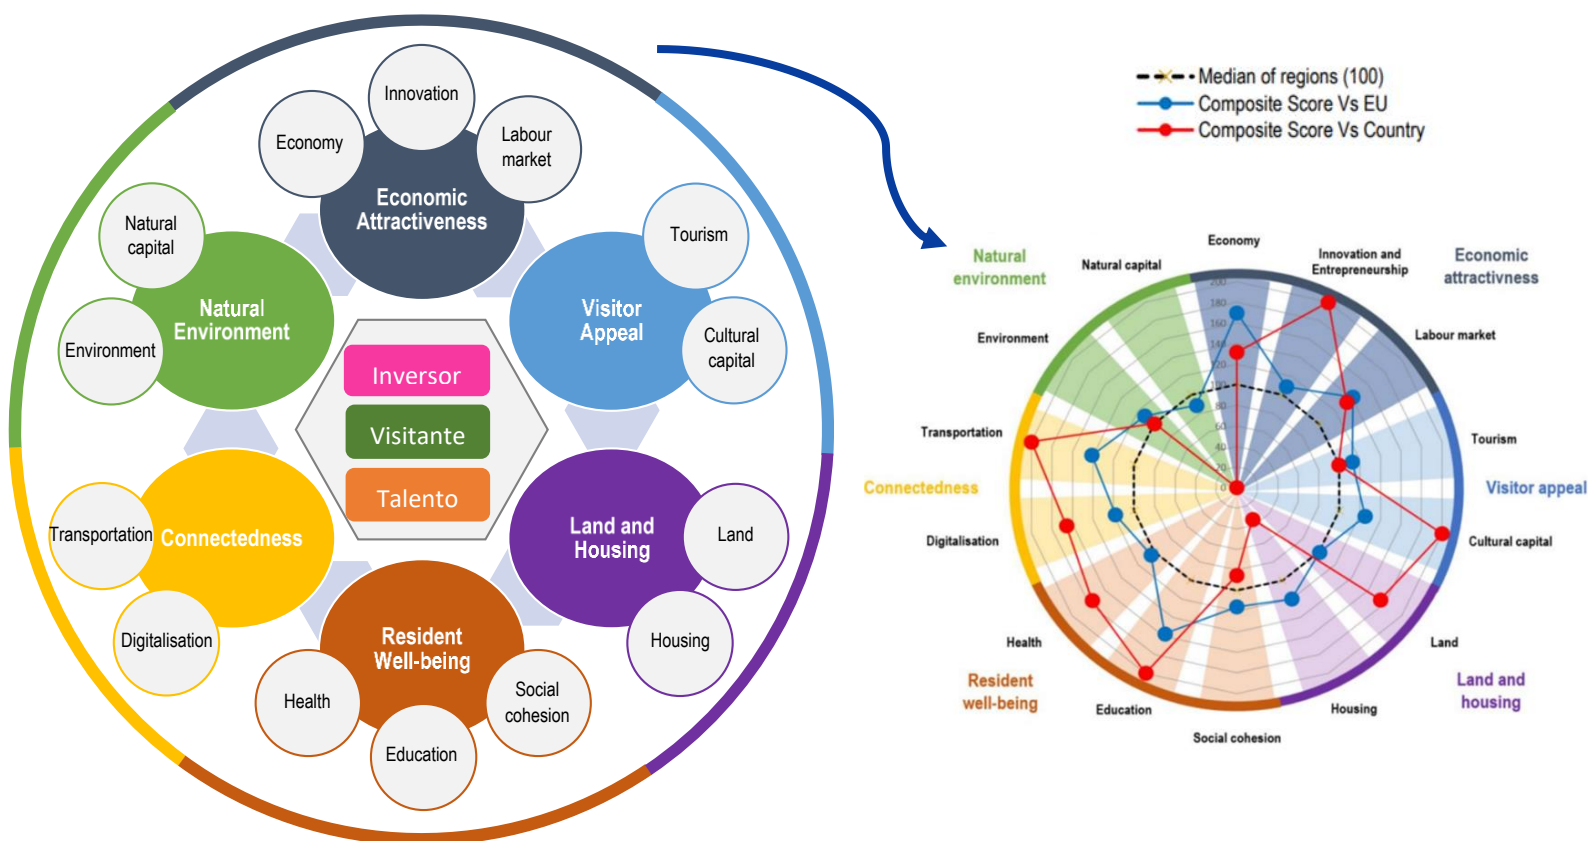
Innovation
Economy
Labour market
Economic Attractiveness
Natural capital
Tourism
Natural Environment
Visitor Appeal
Environment
Cultural capital
Inversor
Visitante
Talento
Transportation
Connectedness
Land and Housing
Land
Digitalisation
Housing
Resident Well-being
Health
Social cohesion
Education

Median of regions (100)
Composite Score Vs EU
Composite Score Vs Country

Natural environment
Natural capital
Economy
Innovation and Entrepreneurship
Economic attractivness
Environment
Labour market
Transportation
Tourism
Connectedness
Visitor appeal
Digitalisation
Cultural capital
Health
Land
Resident well-being
Land and housing
Education
Housing
Social cohesion
200
180
160
140
120
100
80
60
40
20
0